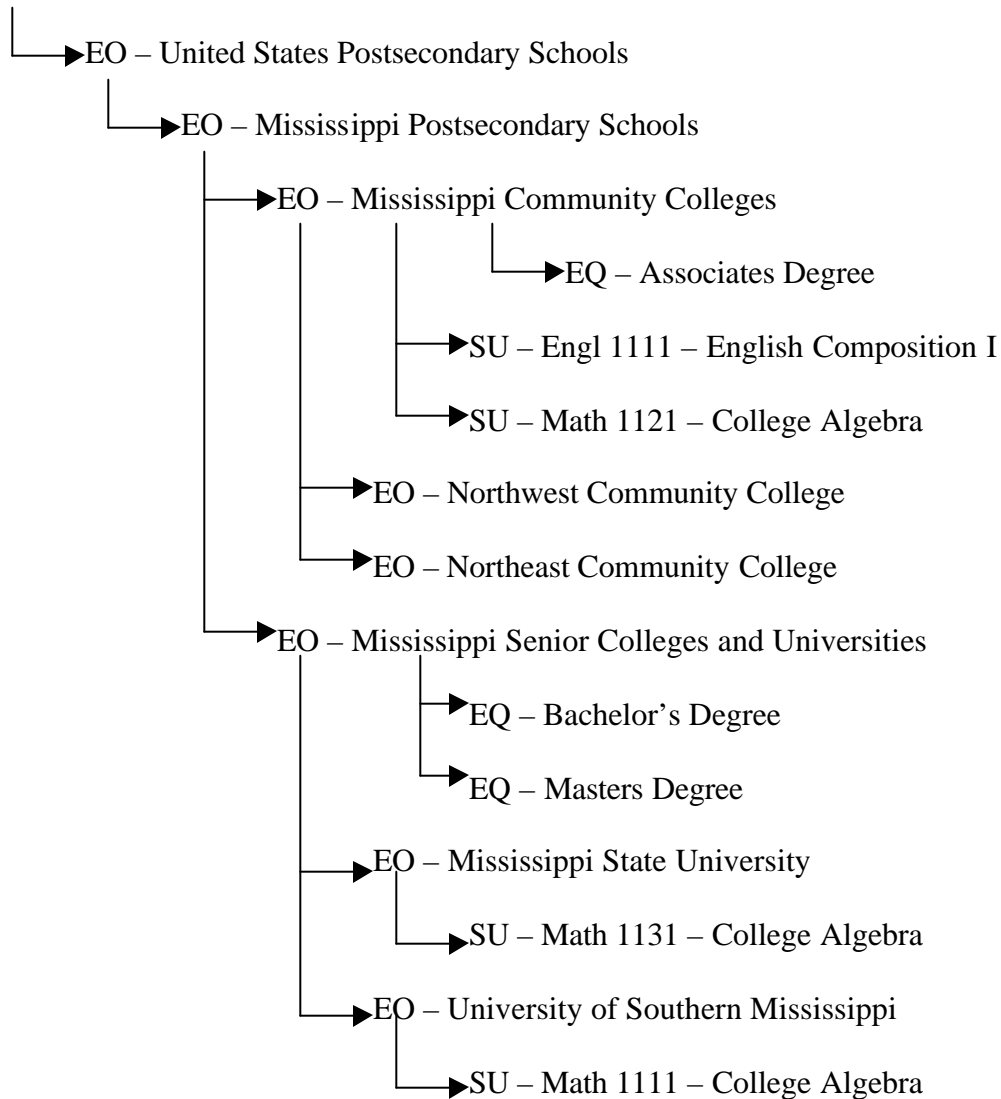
EO – United States Postsecondary Schools

EO – Mississippi Postsecondary Schools

EO – Mississippi Community Colleges

EQ – Associates Degree

SU – Engl 1111 – English Composition I

SU – Math 1121 – College Algebra

EO – Northwest Community College

EO – Northeast Community College

EO – Mississippi Senior Colleges and Universities

EQ – Bachelor's Degree

EQ – Masters Degree

EO – Mississippi State University

SU – Math 1131 – College Algebra

EO – University of Southern Mississippi

SU – Math 1111 – College Algebra